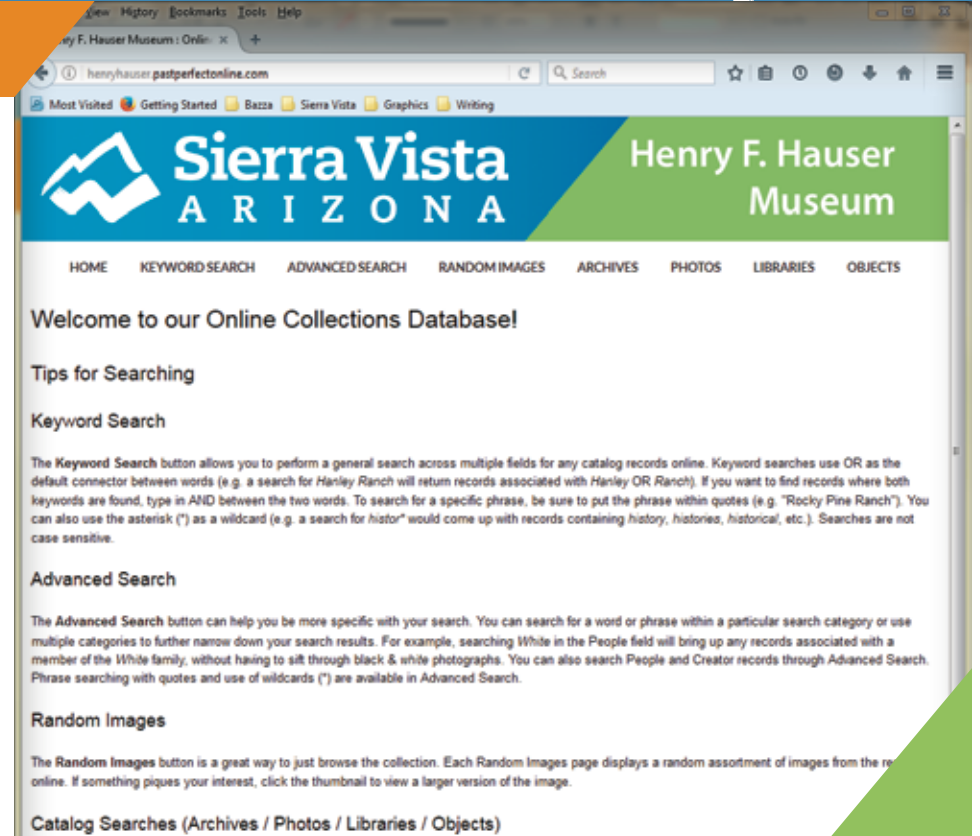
View History Bookmarks Tools Help

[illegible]nry F. Hauser Museum : Onlin ×  +

henryhauser.pastperfectonline.com

Search

Most Visited  Getting Started  Bazza  Sierra Vista  Graphics  Writing

Sierra Vista
ARIZONA

Henry F. Hauser Museum

HOME  KEYWORD SEARCH  ADVANCED SEARCH  RANDOM IMAGES  ARCHIVES  PHOTOS  LIBRARIES  OBJECTS

Welcome to our Online Collections Database!

Tips for Searching

Keyword Search

The Keyword Search button allows you to perform a general search across multiple fields for any catalog records online. Keyword searches use OR as the default connector between words (e.g. a search for Hanley Ranch will return records associated with Hanley OR Ranch). If you want to find records where both keywords are found, type in AND between the two words. To search for a specific phrase, be sure to put the phrase within quotes (e.g. "Rocky Pine Ranch"). You can also use the asterisk (*) as a wildcard (e.g. a search for histor* would come up with records containing history, histories, historical, etc.). Searches are not case sensitive.

Advanced Search

The Advanced Search button can help you be more specific with your search. You can search for a word or phrase within a particular search category or use multiple categories to further narrow down your search results. For example, searching White in the People field will bring up any records associated with a member of the White family, without having to sift through black & white photographs. You can also search People and Creator records through Advanced Search. Phrase searching with quotes and use of wildcards (*) are available in Advanced Search.

Random Images

The Random Images button is a great way to just browse the collection. Each Random Images page displays a random assortment of images from the re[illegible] online. If something piques your interest, click the thumbnail to view a larger version of the image.

Catalog Searches (Archives / Photos / Libraries / Objects)